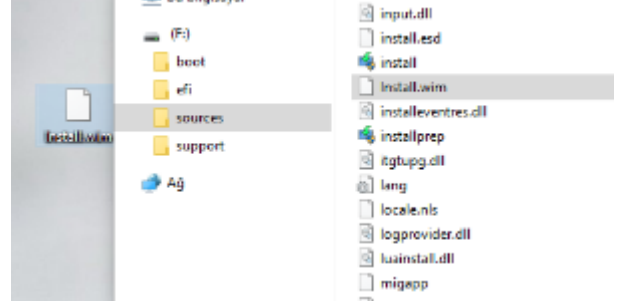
install.wim

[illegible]

(F:)

boot

efi

sources

support

Ağ

input.dll

install.esd

install

Install.wim

installeventres.dll

installprep

itgtupg.dll

lang

locale.nls

logprovider.dll

luainstall.dll

migapp